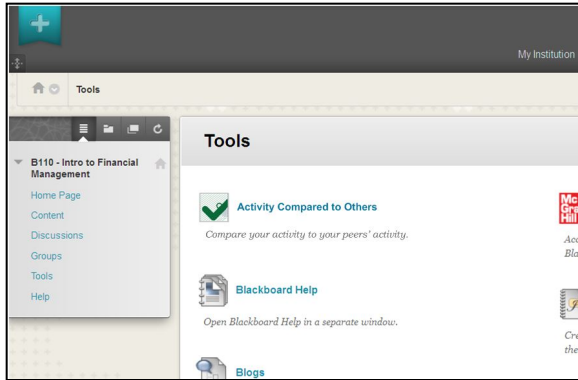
My Institution

Tools

B110 - Intro to Financial Management

Home Page

Content

Discussions

Groups

Tools

Help

Tools

Activity Compared to Others

Compare your activity to your peers' activity.

Blackboard Help

Open Blackboard Help in a separate window.

Blogs

Mc Gr Hill

Ac Bla

Cre the